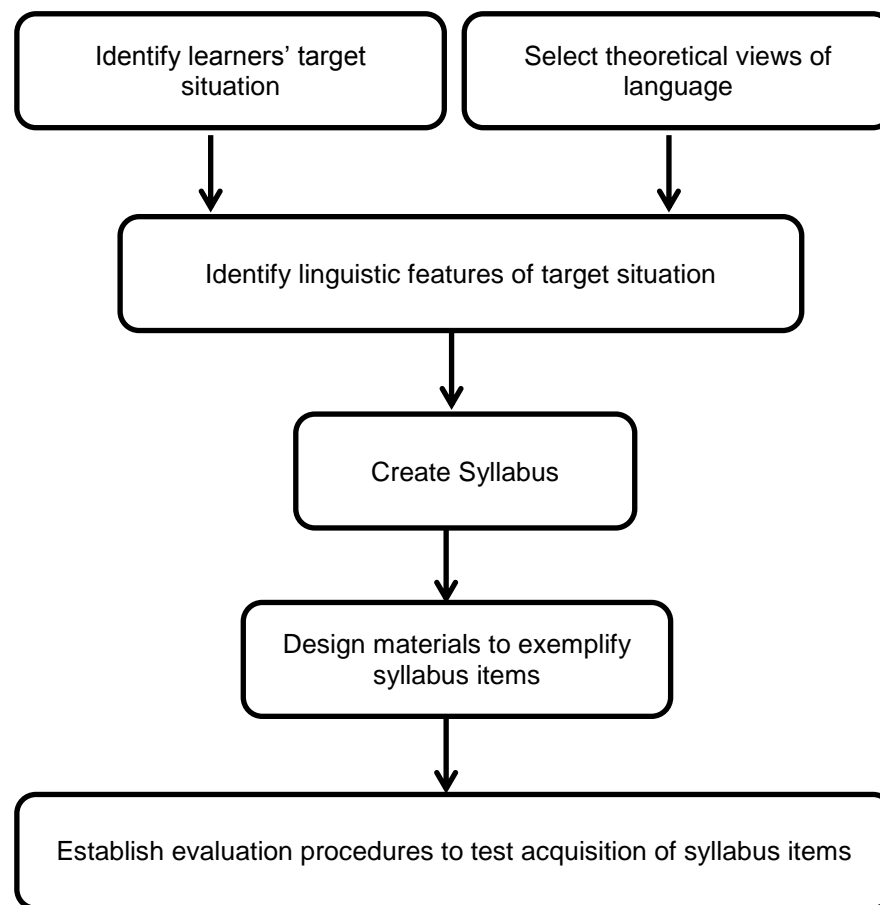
Identify learners' target situation

Select theoretical views of language

Identify linguistic features of target situation

Create Syllabus

Design materials to exemplify syllabus items

Establish evaluation procedures to test acquisition of syllabus items